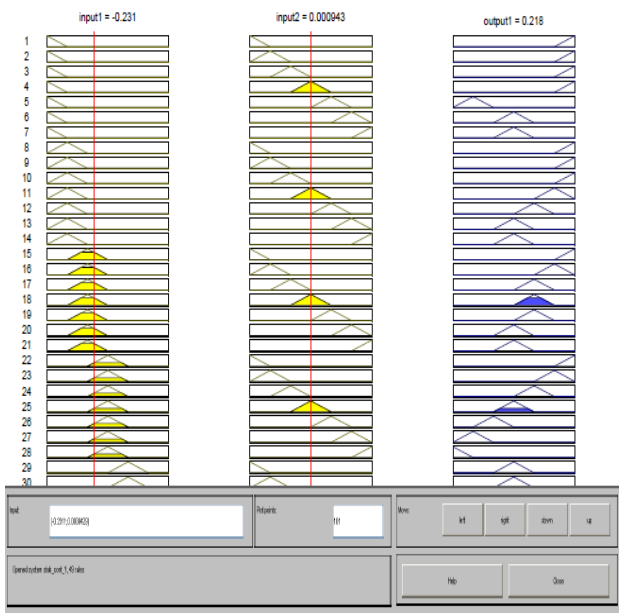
input1 = -0.231

input2 = 0.000943

output1 = 0.218

1
2
3
4
5
6
7
8
9
10
11
12
13
14
15
16
17
18
19
20
21
22
23
24
25
26
27
28
29
30

Input:
[-0.231;0.000943]

Plot points:
101

Move:
left
right
down
up

Opened system stab_cont_1, 49 rules

Help

Close